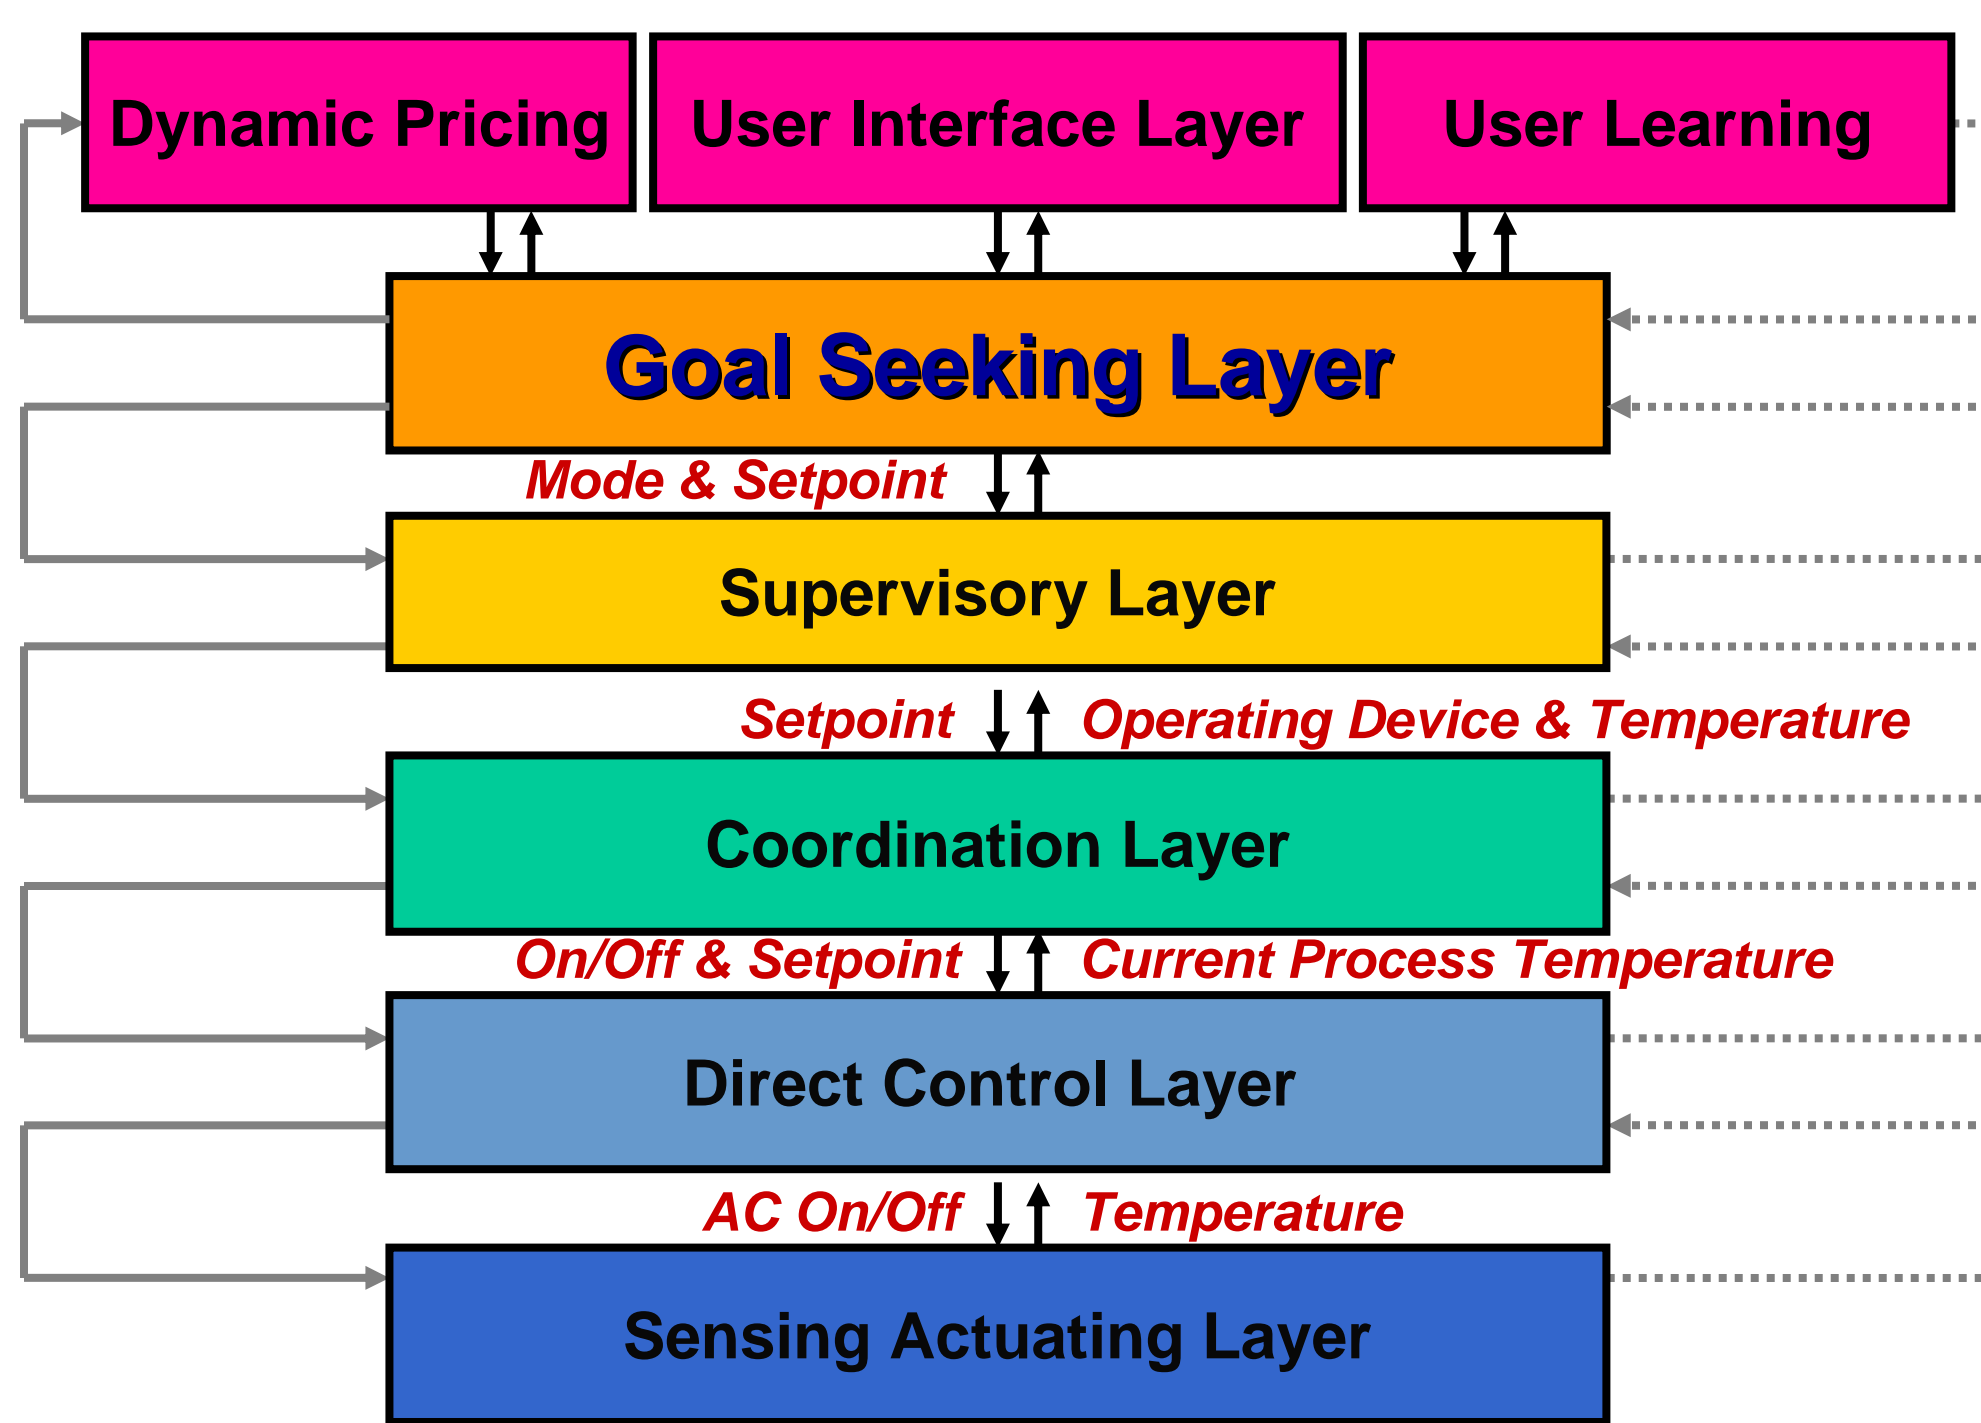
Dynamic Pricing

User Interface Layer

User Learning

Goal Seeking Layer

Mode & Setpoint

Supervisory Layer

Setpoint

Operating Device & Temperature

Coordination Layer

On/Off & Setpoint

Current Process Temperature

Direct Control Layer

AC On/Off

Temperature

Sensing Actuating Layer